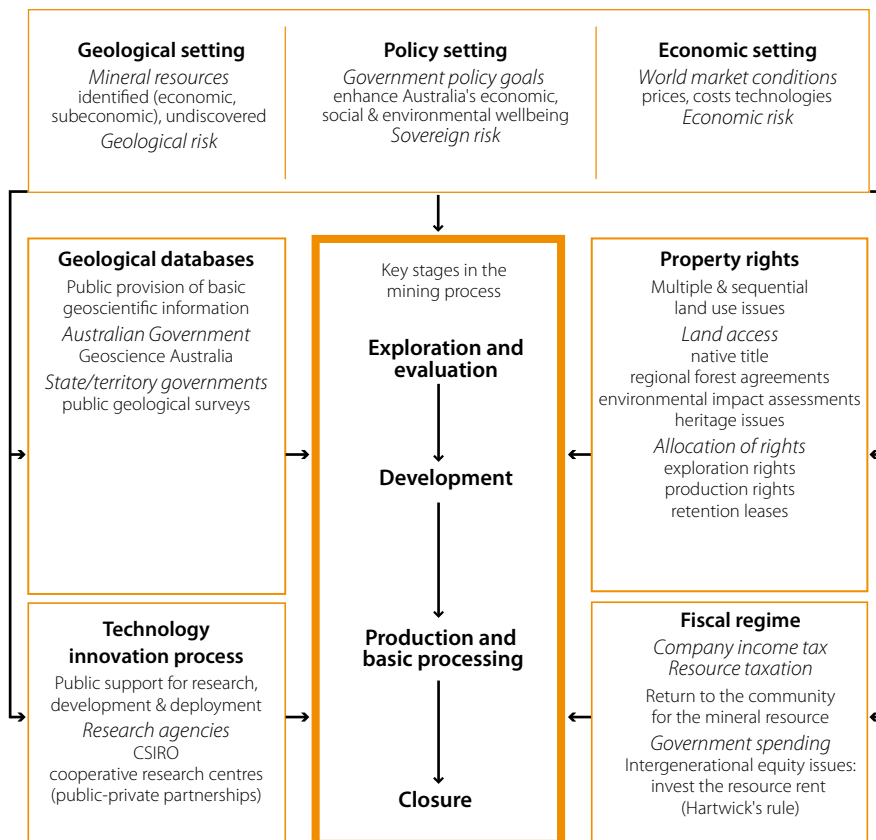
Geological setting
Mineral resources
identified (economic, subeconomic), undiscovered
Geological risk

Policy setting
Government policy goals
enhance Australia's economic, social & environmental wellbeing
Sovereign risk

Economic setting
World market conditions
prices, costs technologies
Economic risk

Geological databases
Public provision of basic geoscientific information
Australian Government
Geoscience Australia
State/territory governments
public geological surveys

Key stages in the mining process

Exploration and evaluation

Development

Production and basic processing

Closure

Property rights
Multiple & sequential land use issues
Land access
native title
regional forest agreements
environmental impact assessments
heritage issues
Allocation of rights
exploration rights
production rights
retention leases

Technology innovation process
Public support for research, development & deployment
Research agencies
CSIRO
cooperative research centres (public-private partnerships)

Fiscal regime
Company income tax
Resource taxation
Return to the community for the mineral resource
Government spending
Intergenerational equity issues: invest the resource rent (Hartwick's rule)